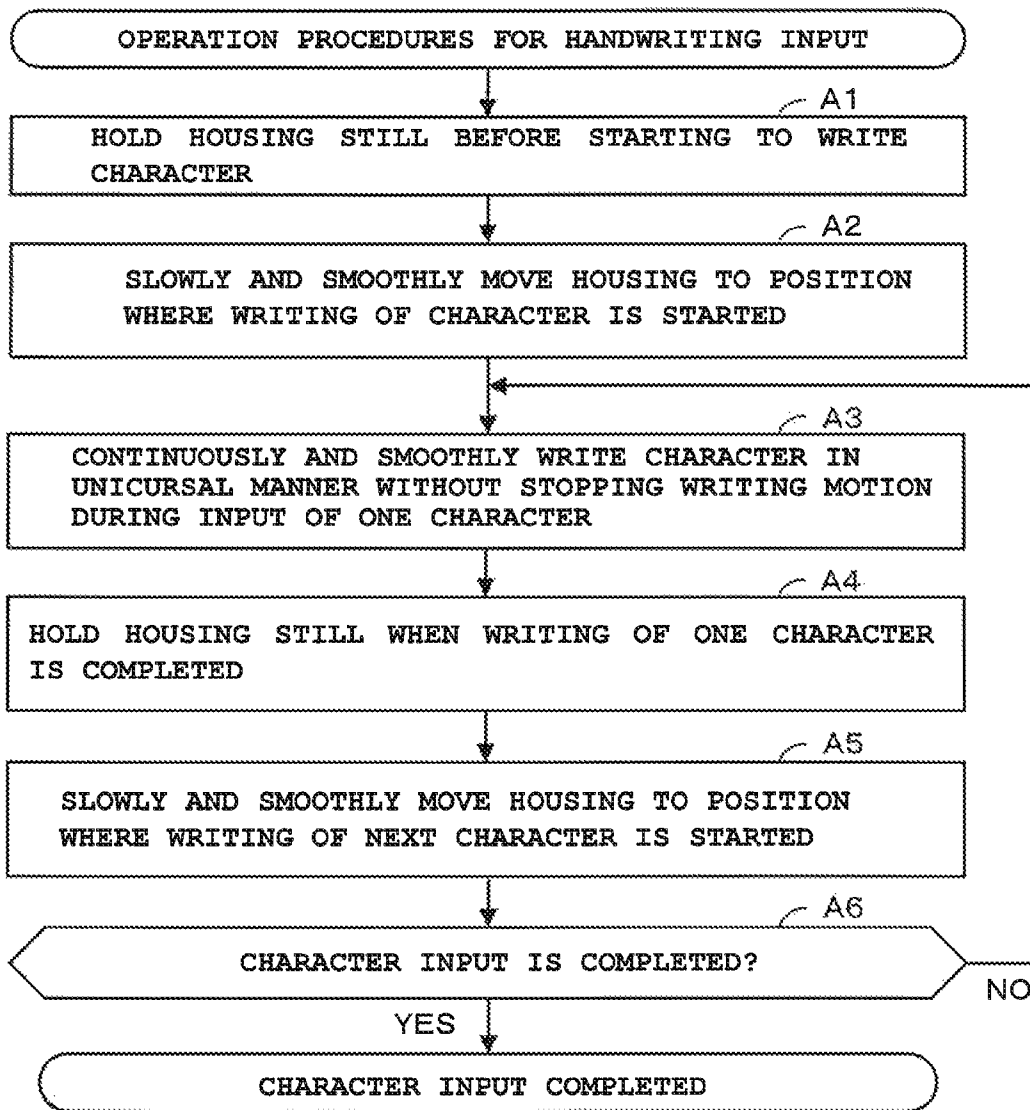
OPERATION PROCEDURES FOR HANDWRITING INPUT

A1

HOLD HOUSING STILL BEFORE STARTING TO WRITE CHARACTER

A2

SLOWLY AND SMOOTHLY MOVE HOUSING TO POSITION WHERE WRITING OF CHARACTER IS STARTED

A3

CONTINUOUSLY AND SMOOTHLY WRITE CHARACTER IN UNICURSAL MANNER WITHOUT STOPPING WRITING MOTION DURING INPUT OF ONE CHARACTER

A4

HOLD HOUSING STILL WHEN WRITING OF ONE CHARACTER IS COMPLETED

A5

SLOWLY AND SMOOTHLY MOVE HOUSING TO POSITION WHERE WRITING OF NEXT CHARACTER IS STARTED

A6

CHARACTER INPUT IS COMPLETED?

NO

YES

CHARACTER INPUT COMPLETED